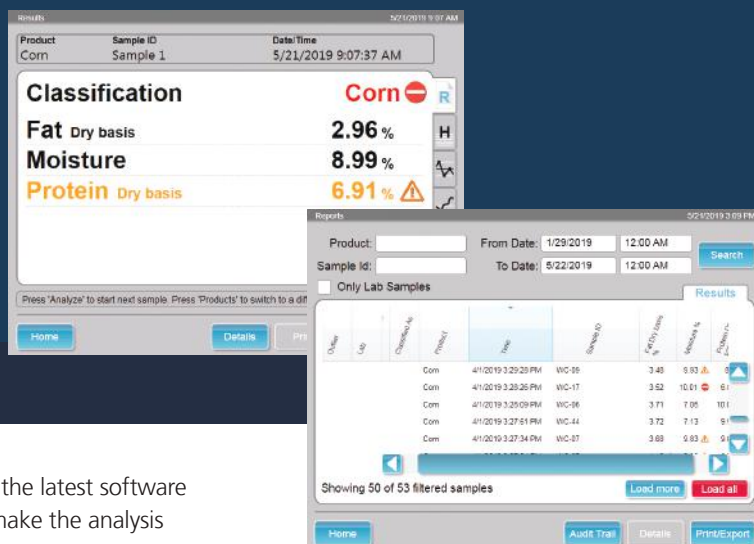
Results 5/21/2019 9:07 AM

Product
Corn

Sample ID
Sample 1

Date/Time
5/21/2019 9:07:37 AM

Classification Corn

Fat Dry basis 2.96 %

Moisture 8.99 %

Protein Dry basis 6.91 %

R

H

Press 'Analyze' to start next sample. Press 'Products' to switch to a dif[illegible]

Home

Details

Pri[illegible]

Reports 5/21/2019 2:09 PM

Product:

From Date: 1/29/2019 12:00 AM

Sample Id:

To Date: 5/22/2019 12:00 AM

Search

Only Lab Samples

Results

| Outlier | Lab | Classified As | Product | Time | Sample ID | Fat Dry basis % | Moisture % | Protein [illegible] |
|---|---|---|---|---|---|---|---|---|
| | | | Corn | 4/1/2019 3:29:28 PM | WC-09 | 3.48 | 8.93 | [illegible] |
| | | | Corn | 4/1/2019 3:28:26 PM | WC-17 | 3.52 | 10.81 | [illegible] |
| | | | Corn | 4/1/2019 3:25:09 PM | WC-06 | 3.71 | 7.05 | 10.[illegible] |
| | | | Corn | 4/1/2019 3:27:51 PM | WC-44 | 3.72 | 7.13 | 9.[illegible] |
| | | | Corn | 4/1/2019 3:27:34 PM | WC-07 | 3.68 | 9.83 | 9.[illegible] |

Showing 50 of 53 filtered samples

Load more

Load all

Home

Audit Trail

Details

Print/Export

the latest software
nake the analysis